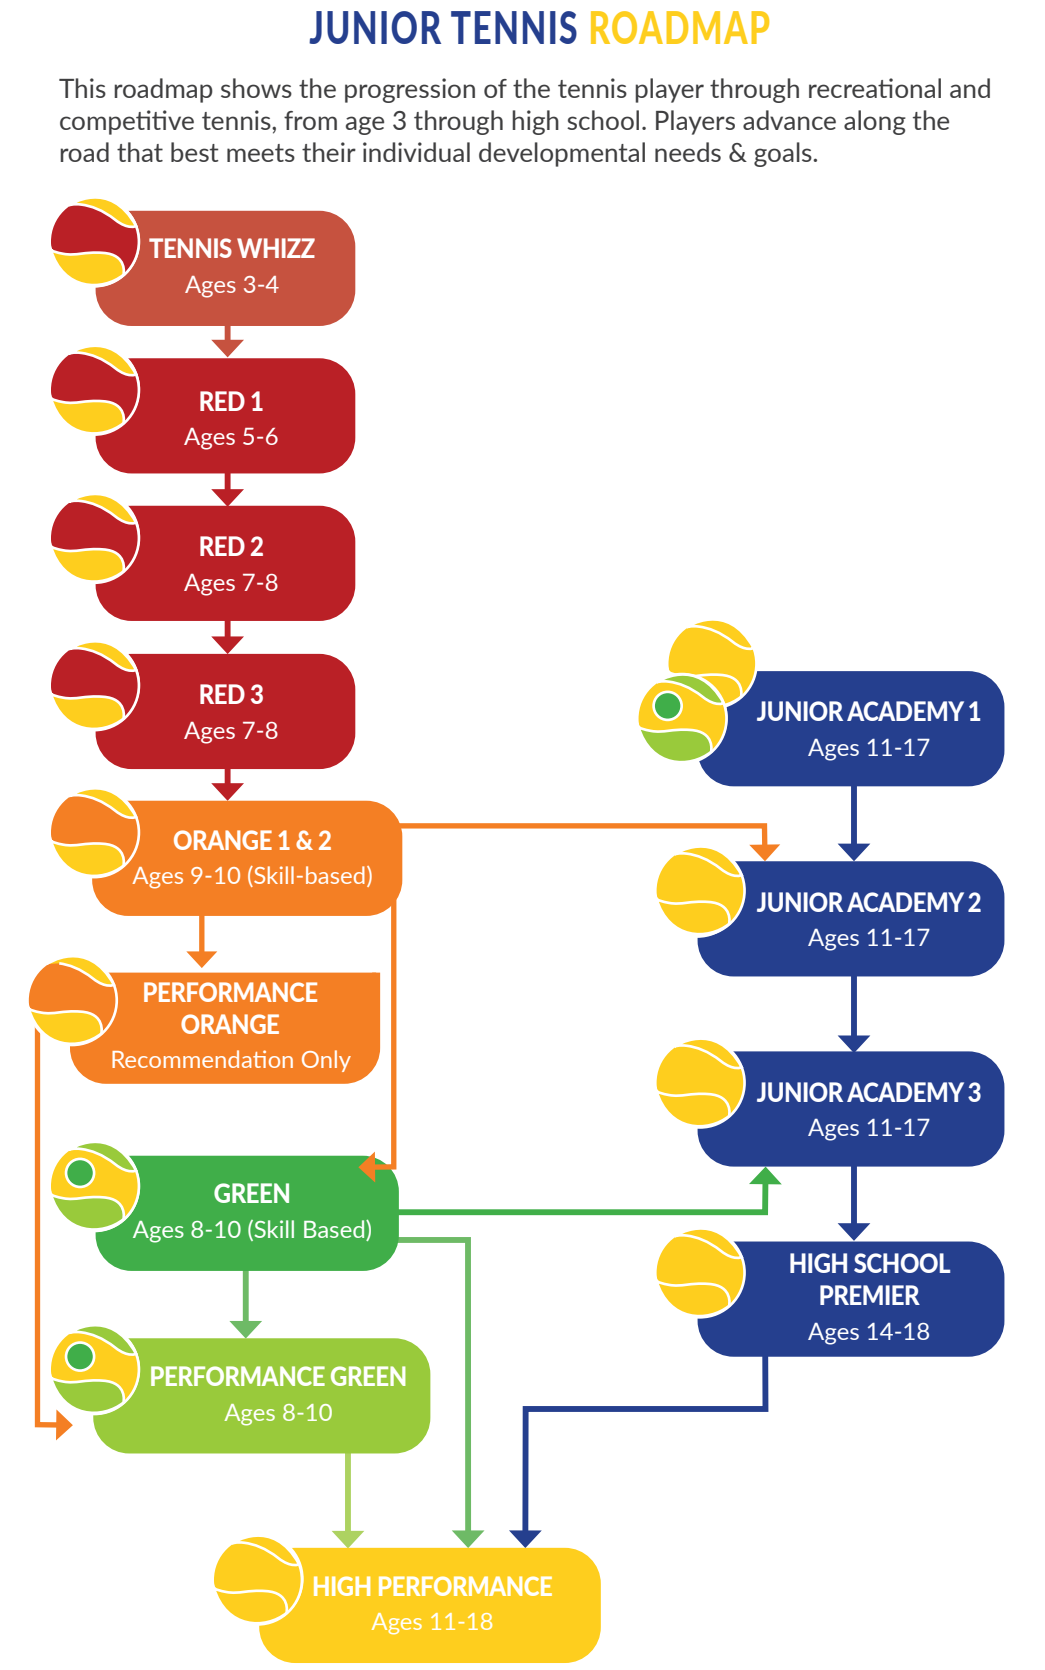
JUNIOR TENNIS ROADMAP

This roadmap shows the progression of the tennis player through recreational and competitive tennis, from age 3 through high school. Players advance along the road that best meets their individual developmental needs & goals.

TENNIS WHIZZ
Ages 3-4

RED 1
Ages 5-6

RED 2
Ages 7-8

RED 3
Ages 7-8

ORANGE 1 & 2
Ages 9-10 (Skill-based)

PERFORMANCE ORANGE
Recommendation Only

GREEN
Ages 8-10 (Skill Based)

PERFORMANCE GREEN
Ages 8-10

HIGH PERFORMANCE
Ages 11-18

JUNIOR ACADEMY 1
Ages 11-17

JUNIOR ACADEMY 2
Ages 11-17

JUNIOR ACADEMY 3
Ages 11-17

HIGH SCHOOL PREMIER
Ages 14-18